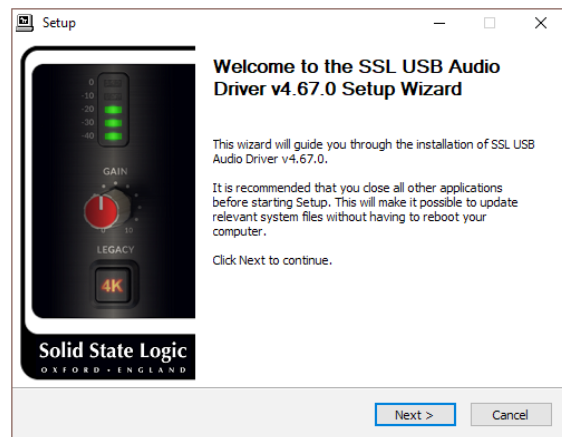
Setup

0
-10
-20
-30
-40

GAIN

0
10

LEGACY

4K

Solid State Logic
OXFORD • ENGLAND

Welcome to the SSL USB Audio Driver v4.67.0 Setup Wizard

This wizard will guide you through the installation of SSL USB Audio Driver v4.67.0.

It is recommended that you close all other applications before starting Setup. This will make it possible to update relevant system files without having to reboot your computer.

Click Next to continue.

Next >
Cancel